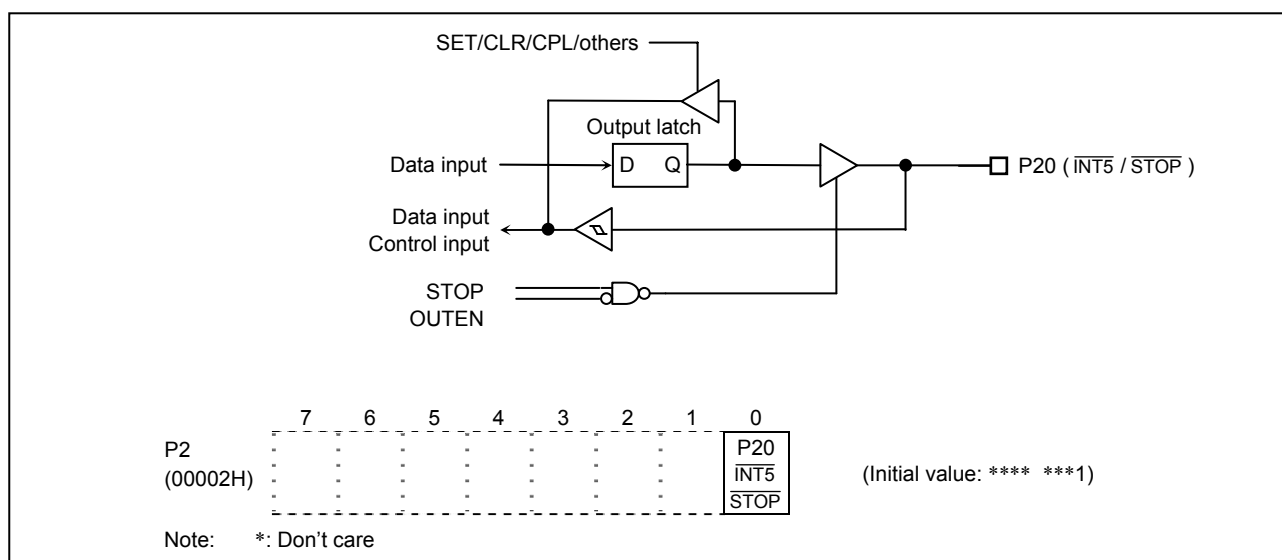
SET/CLR/CPL/others

Output latch

Data input

D Q

P20 ( $\overline{\text{INT5}}$ / $\overline{\text{STOP}}$ )

Data input
Control input

STOP
OUTEN

| | 7 | 6 | 5 | 4 | 3 | 2 | 1 | 0 |
|---|---|---|---|---|---|---|---|---|
| P2 (00002H) | | | | | | | | P20 $\overline{\text{INT5}}$ $\overline{\text{STOP}}$ |

(Initial value: **** ***1)

Note: *: Don't care